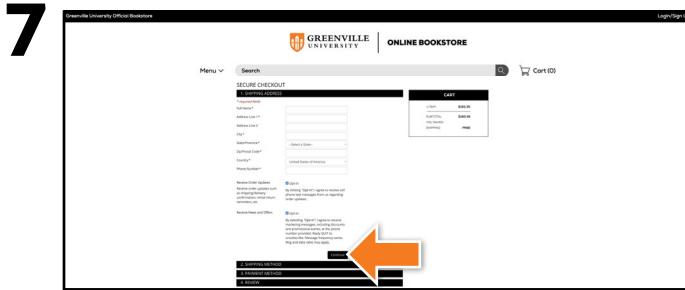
7

Greenville University Official Bookstore

Login/Sign U

GREENVILLE UNIVERSITY | ONLINE BOOKSTORE

Menu

Search

Cart (0)

SECURE CHECKOUT

1. SHIPPING ADDRESS

* Required fields

Full Name*

Address Line 1*

Address Line 2

City*

State/Province*

- Select a State -

Zip/Postal Code*

Country*

United States of America

Phone Number*

Receive Order Updates

Opt-in

Receive order updates such as shipping/delivery confirmations, rental return reminders, etc.

By clicking "Opt-in" I agree to receive cell phone text messages from us regarding order updates.

Receive News and Offers

Opt-in

By clicking "Opt-in" I agree to receive marketing messages, including discounts and promotional events, at the phone number provided. Reply STOP to unsubscribe. Message frequency varies. Msg and data rates may apply.

Continue

2. SHIPPING METHOD

3. PAYMENT METHOD

4. REVIEW

CART

1 ITEM $365.95

SUBTOTAL $365.95

TAX (NOW?)

SHIPPING FREE